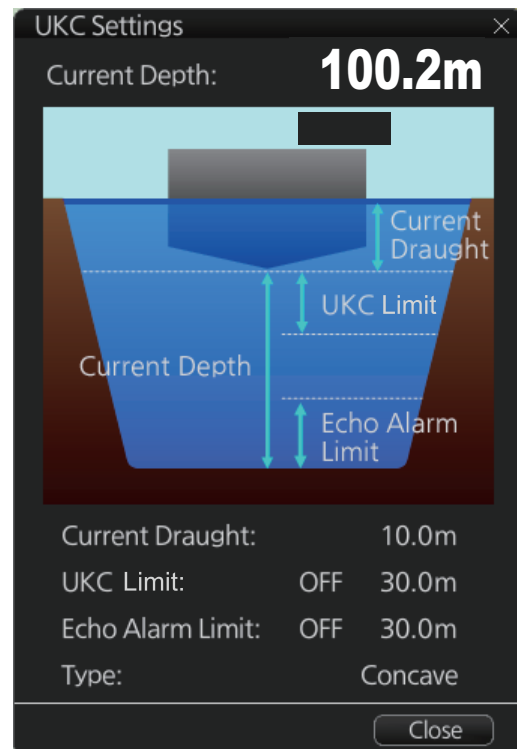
UKC Settings ×

Current Depth: 100.2m

Current Draught

UKC Limit

Current Depth

Echo Alarm Limit

| Current Draught: | | 10.0m |
|---|---|---|
| UKC Limit: | OFF | 30.0m |
| Echo Alarm Limit: | OFF | 30.0m |
| Type: | | Concave |

Close